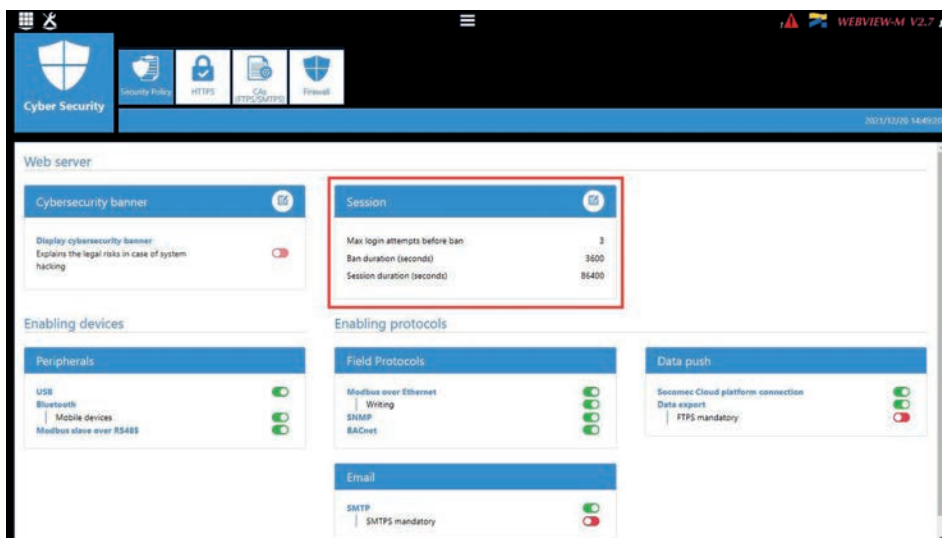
WEBVIEW-M V2.7

Cyber Security

Security Policy

HTTPS

CAs (FTPS/SMTPS)

Firewall

2021/12/20 14:49:20

Web server

Cybersecurity banner

Display cybersecurity banner
Explains the legal risks in case of system hacking

Session

Max login attempts before ban 3
Ban duration (seconds) 3600
Session duration (seconds) 86400

Enabling devices

Peripherals

USB
Bluetooth
Mobile devices
Modbus slave over RS485

Enabling protocols

Field Protocols

Modbus over Ethernet
Writing
SNMP
BACnet

Email

SMTP
SMTPS mandatory

Data push

Socomec Cloud platform connection
Data export
FTPS mandatory